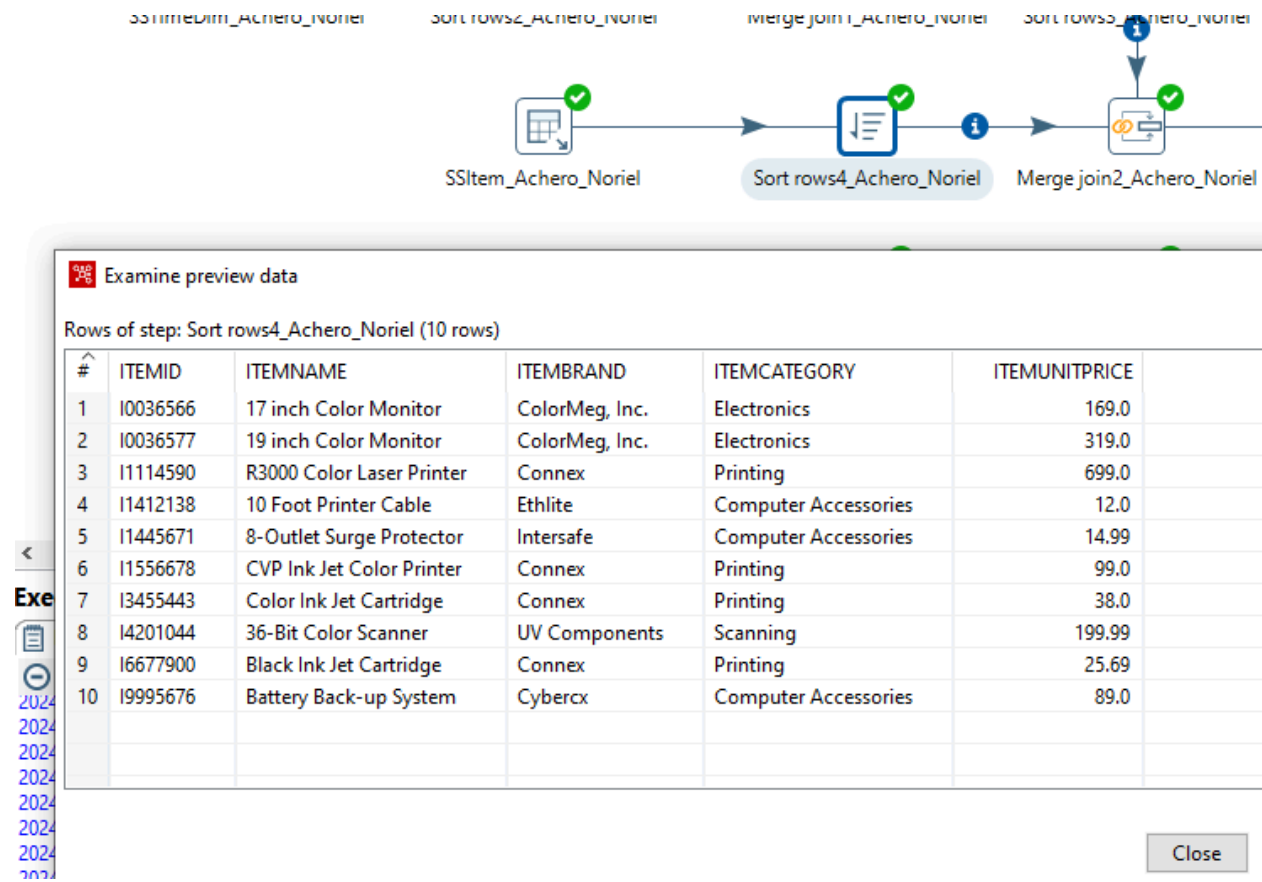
SSTimeDim_Achero_Noriel Sort rows2_Achero_Noriel Merge join1_Achero_Noriel Sort rows3_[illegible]_Achero_Noriel

SSItem_Achero_Noriel Sort rows4_Achero_Noriel Merge join2_Achero_Noriel

Examine preview data

Rows of step: Sort rows4_Achero_Noriel (10 rows)

| # | ITEMID | ITEMNAME | ITEMBRAND | ITEMCATEGORY | ITEMUNITPRICE |
|---|---|---|---|---|---|
| 1 | I0036566 | 17 inch Color Monitor | ColorMeg, Inc. | Electronics | 169.0 |
| 2 | I0036577 | 19 inch Color Monitor | ColorMeg, Inc. | Electronics | 319.0 |
| 3 | I1114590 | R3000 Color Laser Printer | Connex | Printing | 699.0 |
| 4 | I1412138 | 10 Foot Printer Cable | Ethlite | Computer Accessories | 12.0 |
| 5 | I1445671 | 8-Outlet Surge Protector | Intersafe | Computer Accessories | 14.99 |
| 6 | I1556678 | CVP Ink Jet Color Printer | Connex | Printing | 99.0 |
| 7 | I3455443 | Color Ink Jet Cartridge | Connex | Printing | 38.0 |
| 8 | I4201044 | 36-Bit Color Scanner | UV Components | Scanning | 199.99 |
| 9 | I6677900 | Black Ink Jet Cartridge | Connex | Printing | 25.69 |
| 10 | I9995676 | Battery Back-up System | Cybercx | Computer Accessories | 89.0 |

Exe
2024
2024
2024
2024
2024
2024

Close